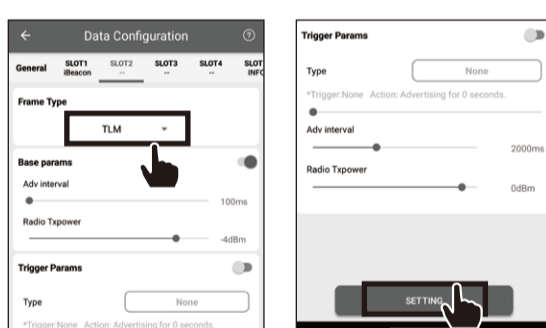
Data Configuration

General SLOT1 iBeacon SLOT2 -- SLOT3 -- SLOT4 -- SLOT INFO

Frame Type

TLM

Base params

Adv interval

100ms

Radio Txpower

-4dBm

Trigger Params

Type

None

*Trigger:None Action: Advertising for 0 seconds.

Trigger Params

Type

None

*Trigger:None Action: Advertising for 0 seconds.

Adv interval

2000ms

Radio Txpower

0dBm

SETTING